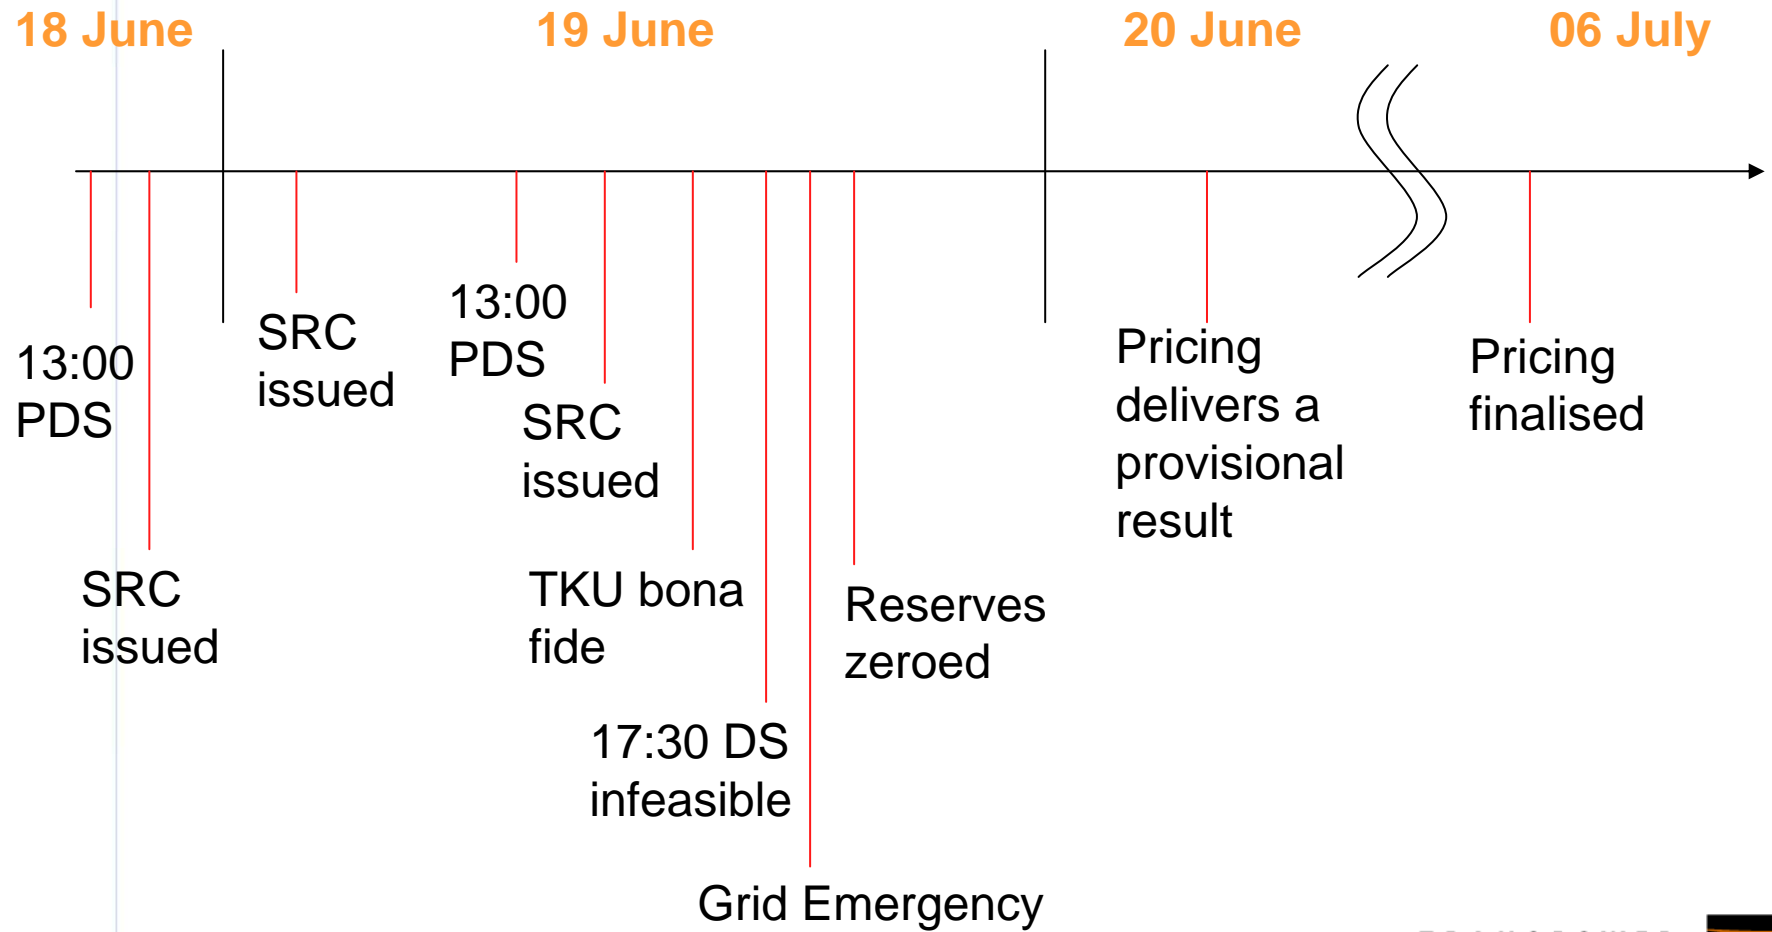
18 June

19 June

20 June

06 July

13:00 PDS

SRC issued

SRC issued

13:00 PDS

SRC issued

TKU bona fide

17:30 DS infeasible

Grid Emergency

Reserves zeroed

Pricing delivers a provisional result

Pricing finalised